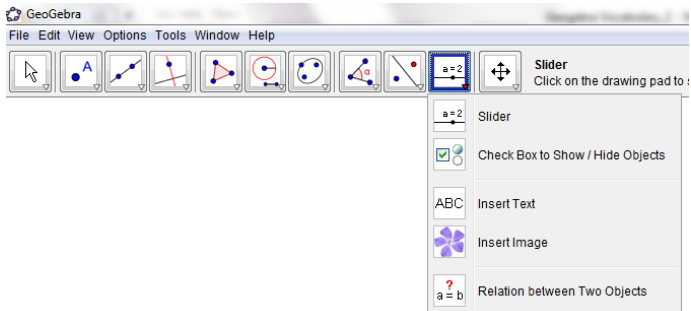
GeoGebra

File Edit View Options Tools Window Help

a = 2

Slider
Click on the drawing pad to s

a = 2
Slider

Check Box to Show / Hide Objects

ABC
Insert Text

Insert Image

?
a = b
Relation between Two Objects